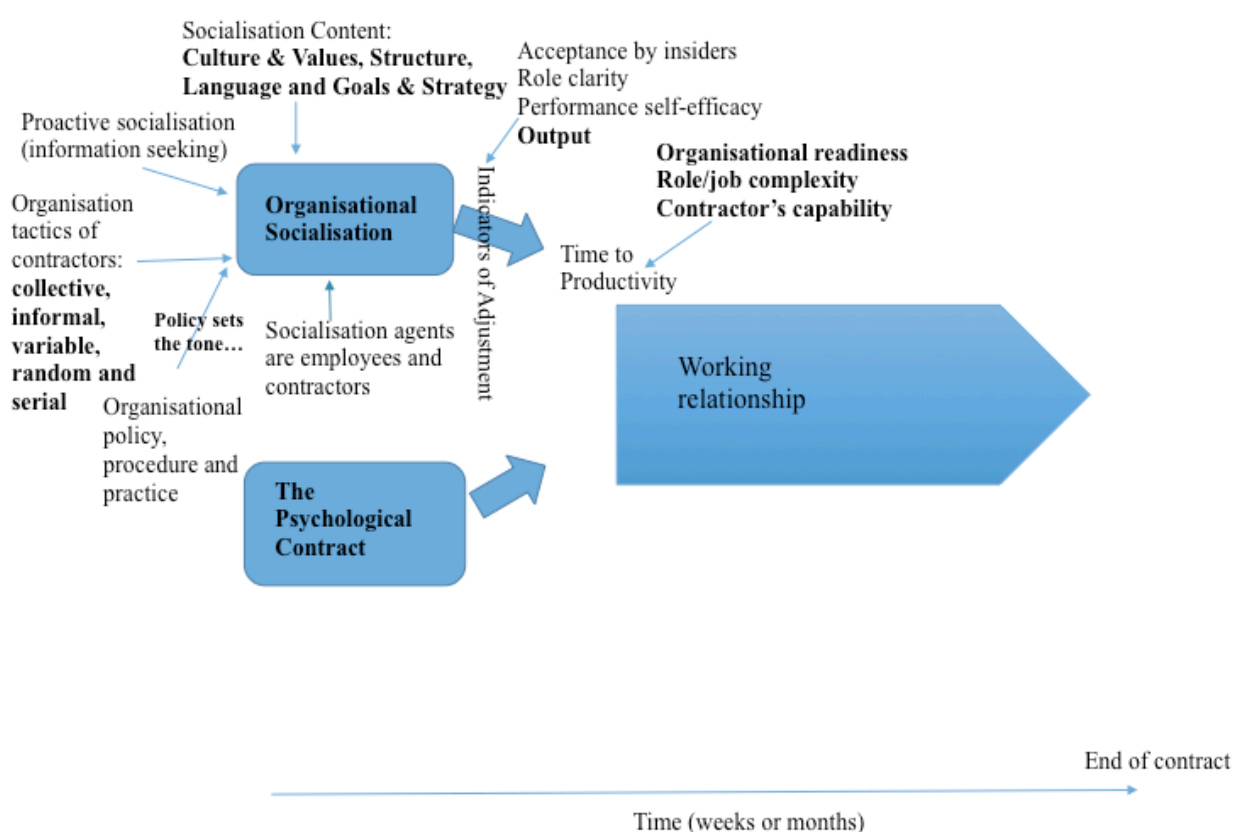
Socialisation Content:
**Culture & Values, Structure, Language and Goals & Strategy**

Acceptance by insiders
Role clarity
Performance self-efficacy
**Output**

Proactive socialisation (information seeking)

Organisation tactics of contractors: **collective, informal, variable, random and serial**

**Organisational Socialisation**

Indicators of Adjustment

**Organisational readiness**
**Role/job complexity**
**Contractor's capability**

Time to Productivity

**Policy sets the tone…**

Socialisation agents are employees and contractors

Organisational policy, procedure and practice

Working relationship

**The Psychological Contract**

End of contract

Time (weeks or months)